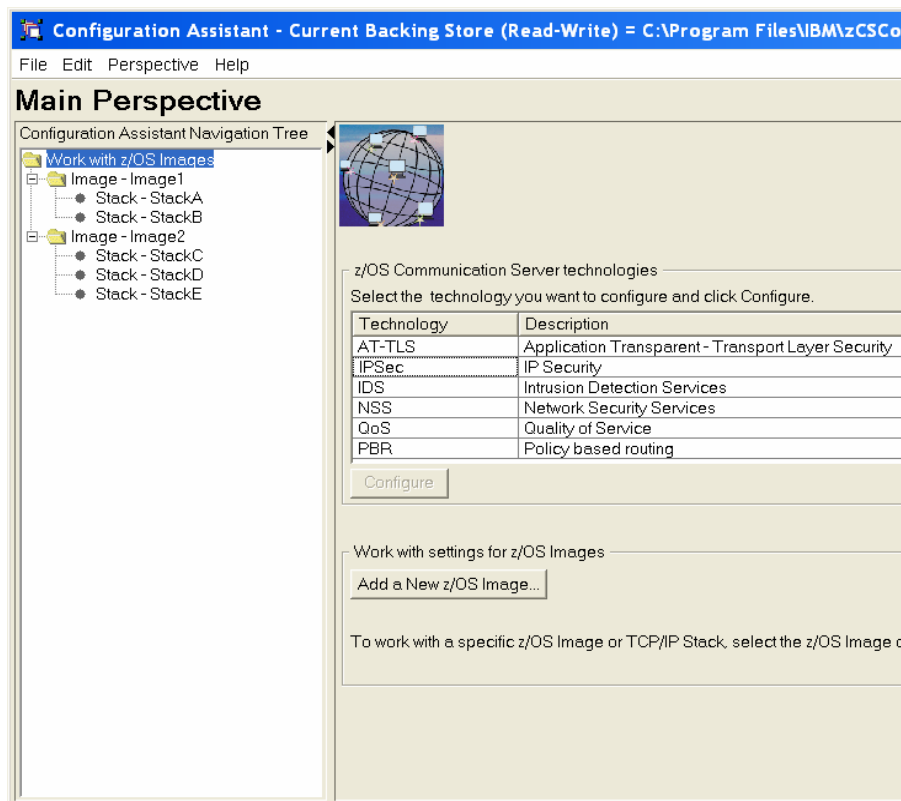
Configuration Assistant - Current Backing Store (Read-Write) = C:\Program Files\IBM\zCSCo

File Edit Perspective Help

Main Perspective

Configuration Assistant Navigation Tree

Work with z/OS Images
Image - Image1
Stack - StackA
Stack - StackB
Image - Image2
Stack - StackC
Stack - StackD
Stack - StackE

z/OS Communication Server technologies

Select the technology you want to configure and click Configure.

| Technology | Description |
|---|---|
| AT-TLS | Application Transparent - Transport Layer Security |
| IPSec | IP Security |
| IDS | Intrusion Detection Services |
| NSS | Network Security Services |
| QoS | Quality of Service |
| PBR | Policy based routing |

Configure

Work with settings for z/OS Images

Add a New z/OS Image...

To work with a specific z/OS Image or TCP/IP Stack, select the z/OS Image c